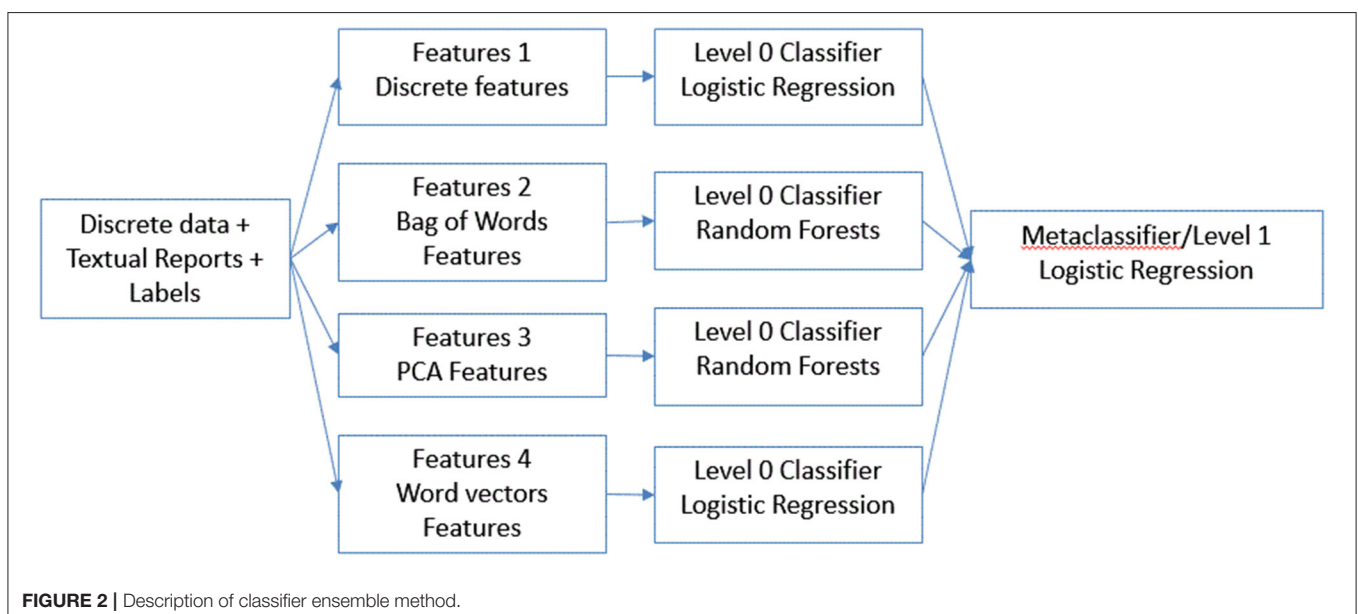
Discrete data + Textual Reports + Labels

Features 1
Discrete features

Features 2
Bag of Words Features

Features 3
PCA Features

Features 4
Word vectors Features

Level 0 Classifier
Logistic Regression

Level 0 Classifier
Random Forests

Level 0 Classifier
Random Forests

Level 0 Classifier
Logistic Regression

Metaclassifier/Level 1
Logistic Regression

FIGURE 2 | Description of classifier ensemble method.